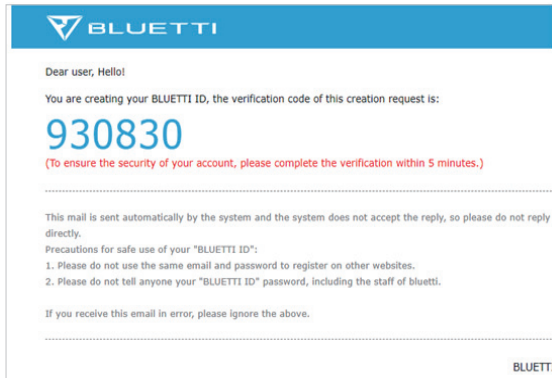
BLUETTI

Dear user, Hello!

You are creating your BLUETTI ID, the verification code of this creation request is:

930830

(To ensure the security of your account, please complete the verification within 5 minutes.)

This mail is sent automatically by the system and the system does not accept the reply, so please do not reply directly.

Precautions for safe use of your "BLUETTI ID":
1. Please do not use the same email and password to register on other websites.
2. Please do not tell anyone your "BLUETTI ID" password, including the staff of bluetti.

If you receive this email in error, please ignore the above.

BLUETT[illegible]